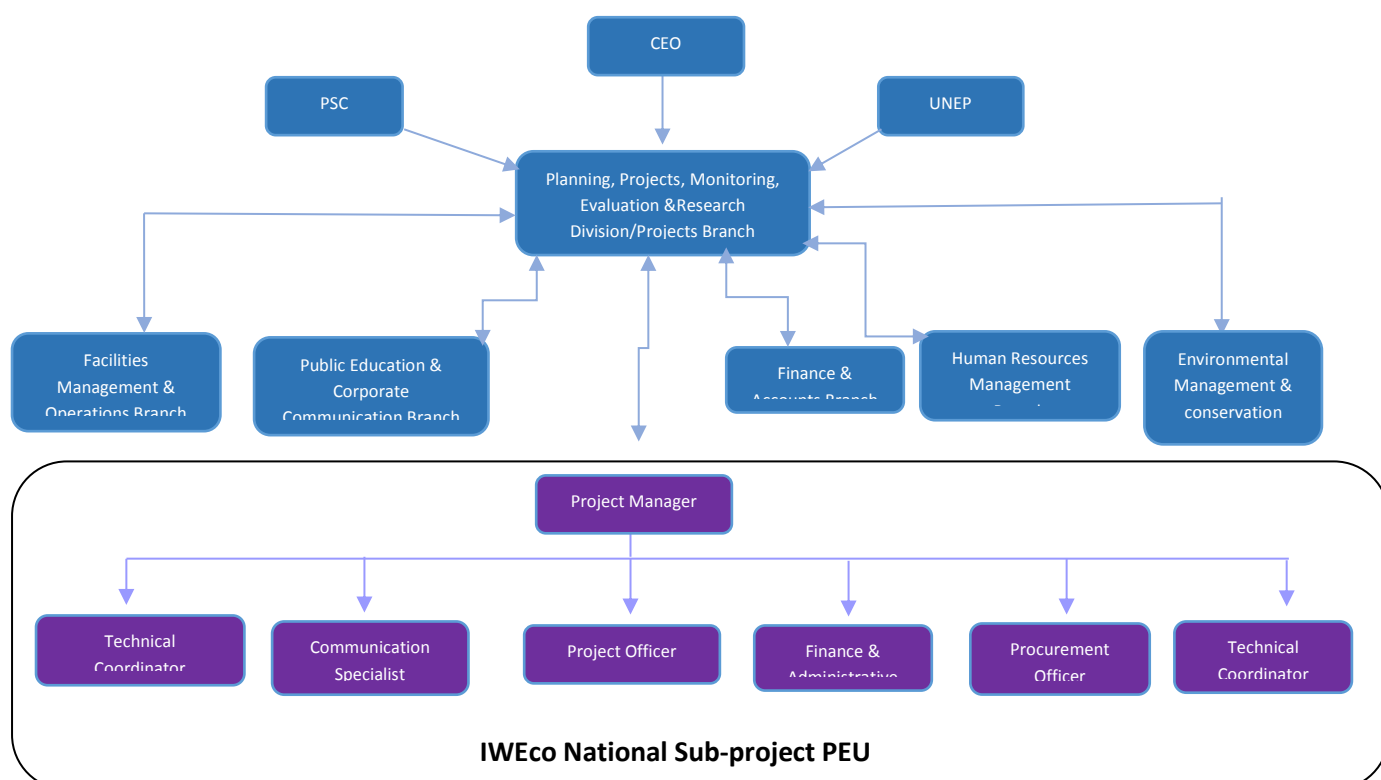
CEO

PSC

UNEP

Planning, Projects, Monitoring, Evaluation &Research Division/Projects Branch

Facilities Management & Operations Branch

Public Education & Corporate Communication Branch

Finance & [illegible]

Human Resources Management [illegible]

Environmental Management & conservation

Project Manager

Technical Coordinator

Communication Specialist

Project Officer

Finance & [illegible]

Procurement Officer

Technical Coordinator

IWEco National Sub-project PEU